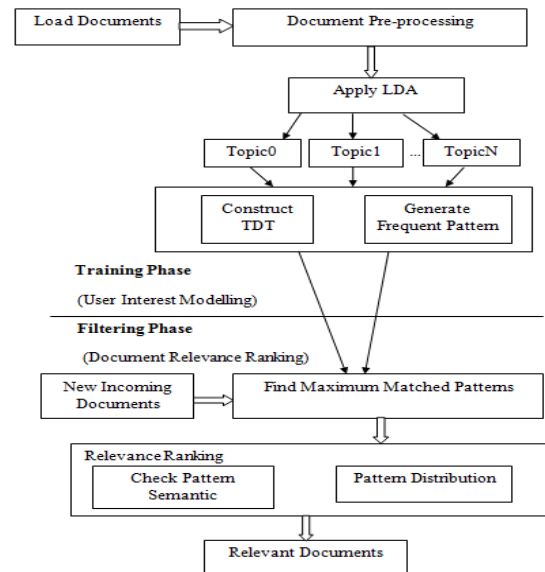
Load Documents

Document Pre-processing

Apply LDA

Topic0

Topic1

...

TopicN

Construct TDT

Generate Frequent Pattern

Training Phase

(User Interest Modelling)

Filtering Phase

(Document Relevance Ranking)

New Incoming Documents

Find Maximum Matched Patterns

Relevance Ranking

Check Pattern Semantic

Pattern Distribution

Relevant Documents